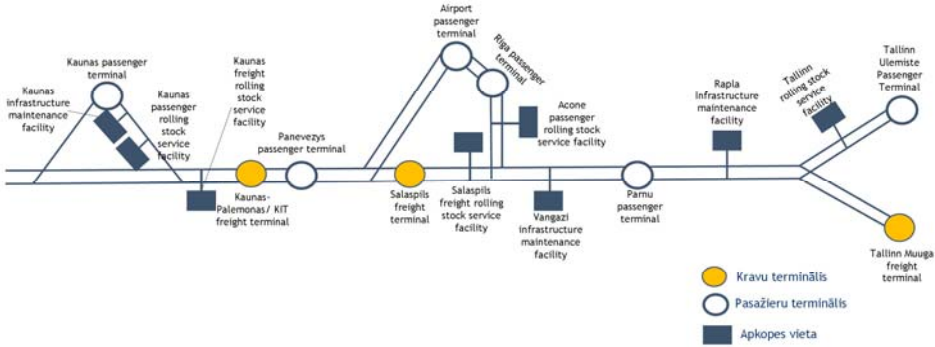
Kaunas passenger terminal

Kaunas infrastructure maintenance facility

Kaunas passenger rolling stock service facility

Kaunas freight rolling stock service facility

Kaunas-Palemonas/ KIT freight terminal

Panevezys passenger terminal

Airport passenger terminal

Riga passenger terminal

Salaspils freight terminal

Salaspils freight rolling stock service facility

Acone passenger rolling stock service facility

Vangazi infrastructure maintenance facility

Parnu passenger terminal

Rapla infrastructure maintenance facility

Tallinn rolling stock service facility

Tallinn Ulemiste Passenger Terminal

Tallinn Muuga freight terminal

Kravu terminālis

Pasažieru terminālis

Apkopes vieta